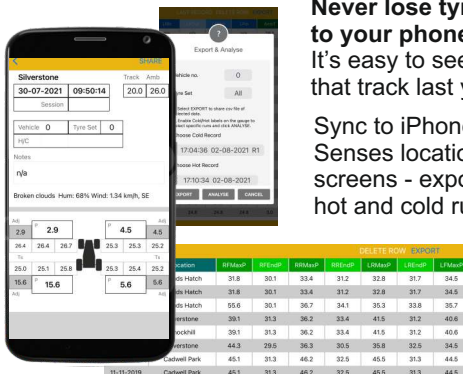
Never lose tyr
to your phone
It's easy to see
that track last y

Sync to iPhone
Senses locatio
screens - expo
hot and cold ru

SHARE

Silverstone

Track Amb

30-07-2021 09:50:14 20.0 26.0

Session

Vehicle 0 Tyre Set 0

H/C

Notes

n/a

Broken clouds Hum: 68% Wind: 1.34 km/h, SE

Adj 2.9 P 2.9 P 4.5 Adj 4.5

26.4 26.4 26.7 25.3 25.3 25.2

Ts 25.0 25.1 25.8 25.3 25.4 25.2 Ts

15.6 P 15.6 P 5.6 5.6

?

Export & Analyse

Vehicle no. 0

Tyre Set All

Select EXPORT to share csv file of selected data.

Enable Cold/Hot labels on the gauge to select specific runs and click ANALYSE.

Choose Cold Record

17:04:36 02-08-2021 R1

Choose Hot Record

17:10:34 02-08-2021

EXPORT ANALYSE CANCEL

DELETE ROW EXPORT

| | Location | RFMaxP | RFEndP | RRMaxP | RREndP | LRMaxP | LREndP | LFMaxP |
|---|---|---|---|---|---|---|---|---|
| | ds Hatch | 31.8 | 30.1 | 33.4 | 31.2 | 32.8 | 31.7 | 34.5 |
| | ds Hatch | 31.8 | 30.1 | 33.4 | 31.2 | 32.8 | 31.7 | 34.5 |
| | ds Hatch | 55.6 | 30.1 | 36.7 | 34.1 | 35.3 | 33.8 | 35.7 |
| | erstone | 39.1 | 31.3 | 36.2 | 33.4 | 41.5 | 31.2 | 40.6 |
| | ockhill | 39.1 | 31.3 | 36.2 | 33.4 | 41.5 | 31.2 | 40.6 |
| | verstone | 44.3 | 29.5 | 36.3 | 30.5 | 35.8 | 32.5 | 34.5 |
| | Cadwell Park | 45.1 | 31.3 | 46.2 | 32.5 | 45.5 | 31.3 | 44.5 |
| 11-11-2019 | Cadwell Park | 45.1 | 31.3 | 46.2 | 32.5 | 45.5 | 31.3 | 44.5 |